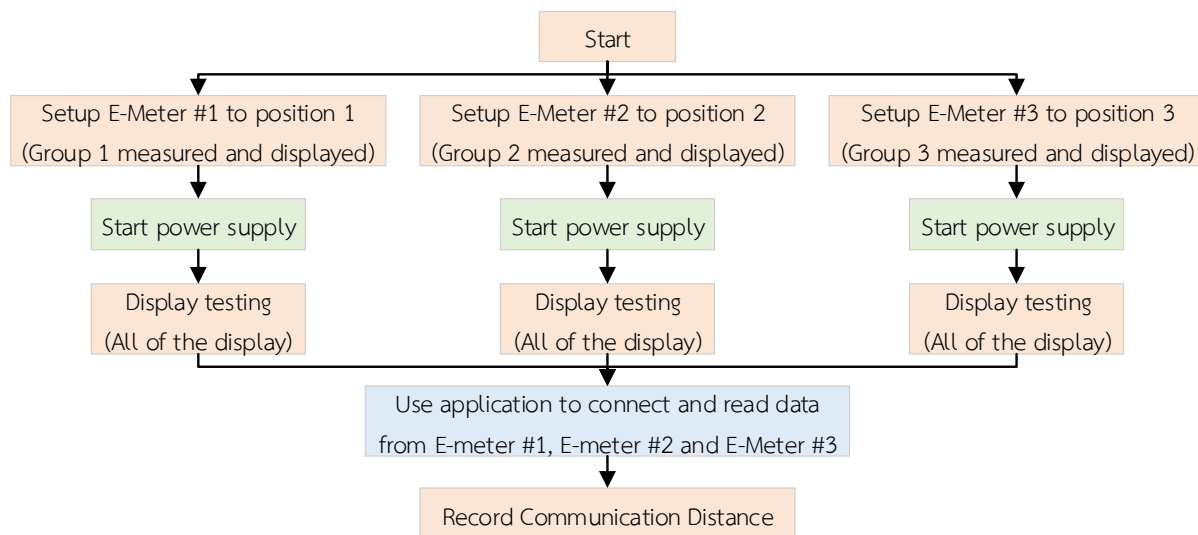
Start

Setup E-Meter #1 to position 1
(Group 1 measured and displayed)

Start power supply

Display testing
(All of the display)

Setup E-Meter #2 to position 2
(Group 2 measured and displayed)

Start power supply

Display testing
(All of the display)

Setup E-Meter #3 to position 3
(Group 3 measured and displayed)

Start power supply

Display testing
(All of the display)

Use application to connect and read data
from E-meter #1, E-meter #2 and E-Meter #3

Record Communication Distance